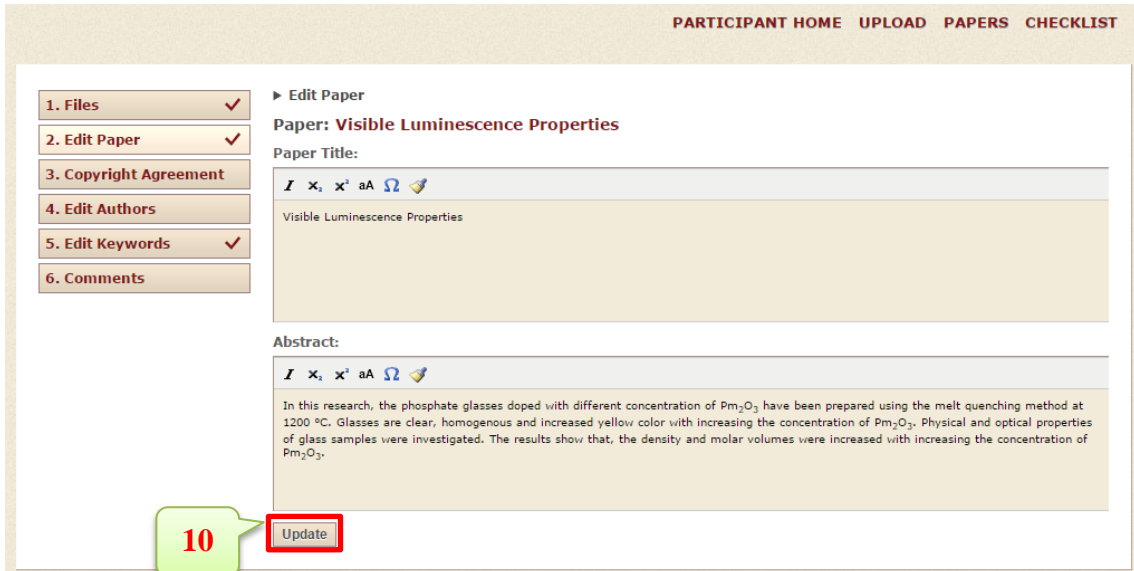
PARTICIPANT HOME UPLOAD PAPERS CHECKLIST

1. Files
2. Edit Paper
3. Copyright Agreement
4. Edit Authors
5. Edit Keywords
6. Comments

▸ Edit Paper

Paper: Visible Luminescence Properties

Paper Title:

I $x_2$ $x^2$ aA Ω

Visible Luminescence Properties

Abstract:

I $x_2$ $x^2$ aA Ω

In this research, the phosphate glasses doped with different concentration of $Pm_2O_3$ have been prepared using the melt quenching method at 1200 °C. Glasses are clear, homogenous and increased yellow color with increasing the concentration of $Pm_2O_3$. Physical and optical properties of glass samples were investigated. The results show that, the density and molar volumes were increased with increasing the concentration of $Pm_2O_3$.

10

Update